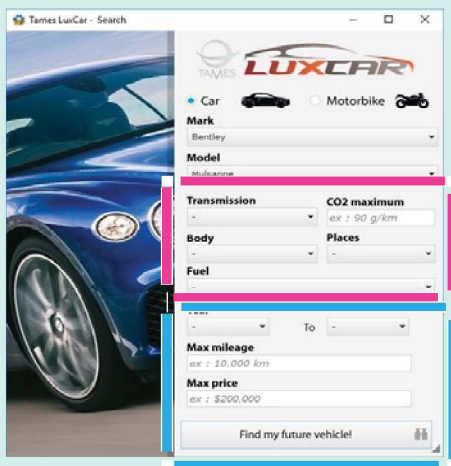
Tames LuxCar - Search

TAMES LUXCAR

Car

Motorbike

Mark

Bentley

Model

Mulsanne

Transmission

-

CO2 maximum

ex : 90 g/km

Body

-

Places

-

Fuel

-

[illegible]

-

To

-

Max mileage

ex : 10,000 km

Max price

ex : $200,000

Find my future vehicle!